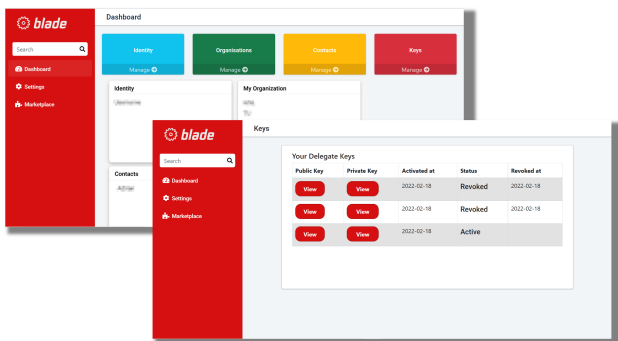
blade

Search

Dashboard

Settings

Marketplace

Dashboard

Identity

Manage

Organisations

Manage

Contacts

Manage

Keys

Manage

Identity

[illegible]

My Organization

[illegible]

Contacts

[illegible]

blade

Search

Dashboard

Settings

Marketplace

Keys

Your Delegate Keys

| Public Key | Private Key | Activated at | Status | Revoked at |
|---|---|---|---|---|
| View | View | 2022-02-18 | Revoked | 2022-02-18 |
| View | View | 2022-02-18 | Revoked | 2022-02-18 |
| View | View | 2022-02-18 | Active | |